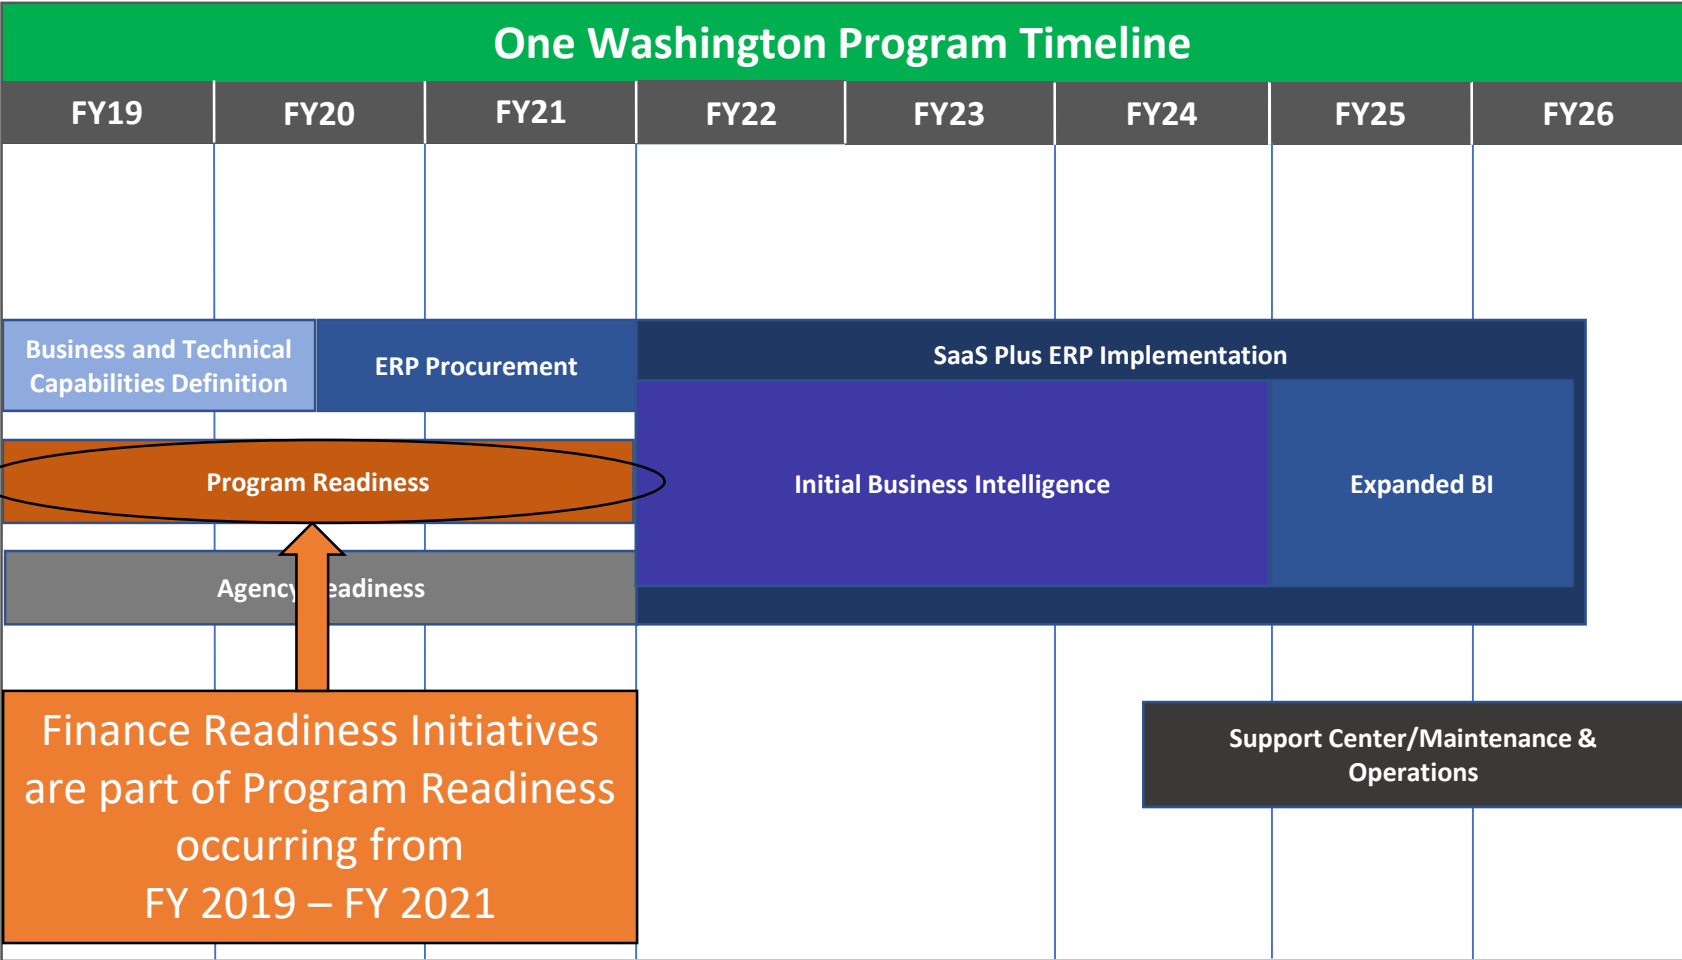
One Washington Program Timeline

| FY19 | FY20 | FY21 | FY22 | FY23 | FY24 | FY25 | FY26 |
|---|---|---|---|---|---|---|---|

Business and Technical Capabilities Definition

ERP Procurement

SaaS Plus ERP Implementation

Program Readiness

Initial Business Intelligence

Expanded BI

Agency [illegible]eadiness

Finance Readiness Initiatives are part of Program Readiness occurring from FY 2019 – FY 2021

Support Center/Maintenance & Operations